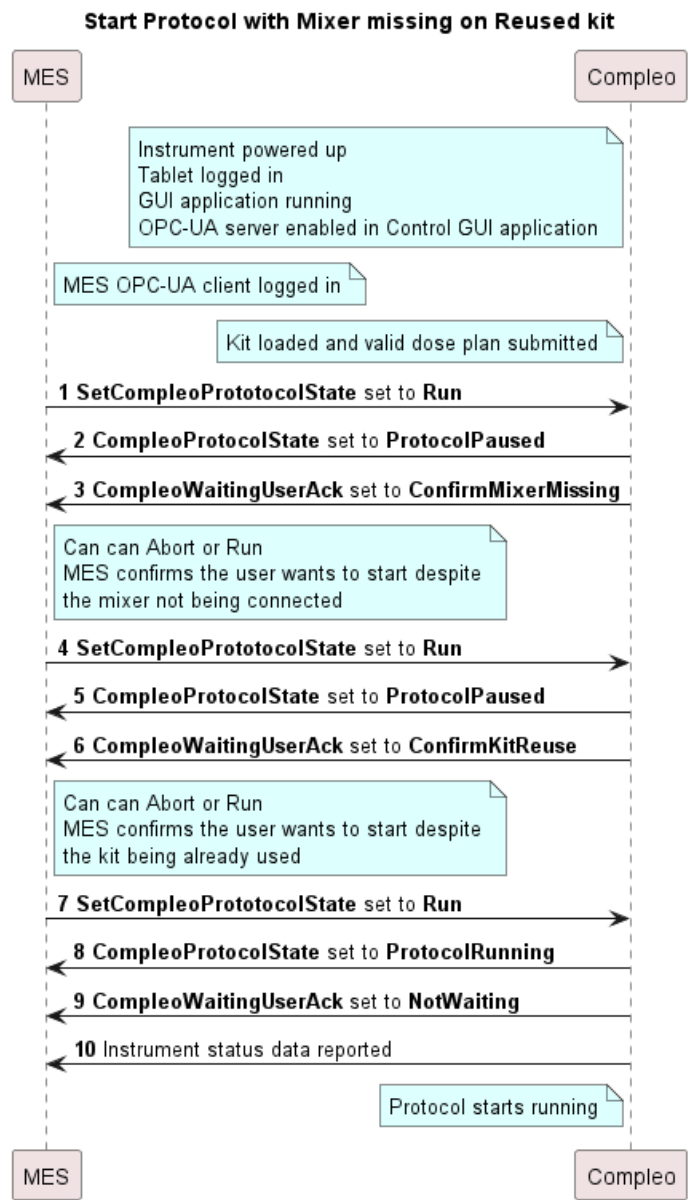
Start Protocol with Mixer missing on Reused kit

MES

Compleo

Instrument powered up
Tablet logged in
GUI application running
OPC-UA server enabled in Control GUI application

MES OPC-UA client logged in

Kit loaded and valid dose plan submitted

1 SetCompleoProtocolState set to Run

2 CompleoProtocolState set to ProtocolPaused

3 CompleoWaitingUserAck set to ConfirmMixerMissing

Can can Abort or Run
MES confirms the user wants to start despite the mixer not being connected

4 SetCompleoProtocolState set to Run

5 CompleoProtocolState set to ProtocolPaused

6 CompleoWaitingUserAck set to ConfirmKitReuse

Can can Abort or Run
MES confirms the user wants to start despite the kit being already used

7 SetCompleoProtocolState set to Run

8 CompleoProtocolState set to ProtocolRunning

9 CompleoWaitingUserAck set to NotWaiting

10 Instrument status data reported

Protocol starts running

MES

Compleo